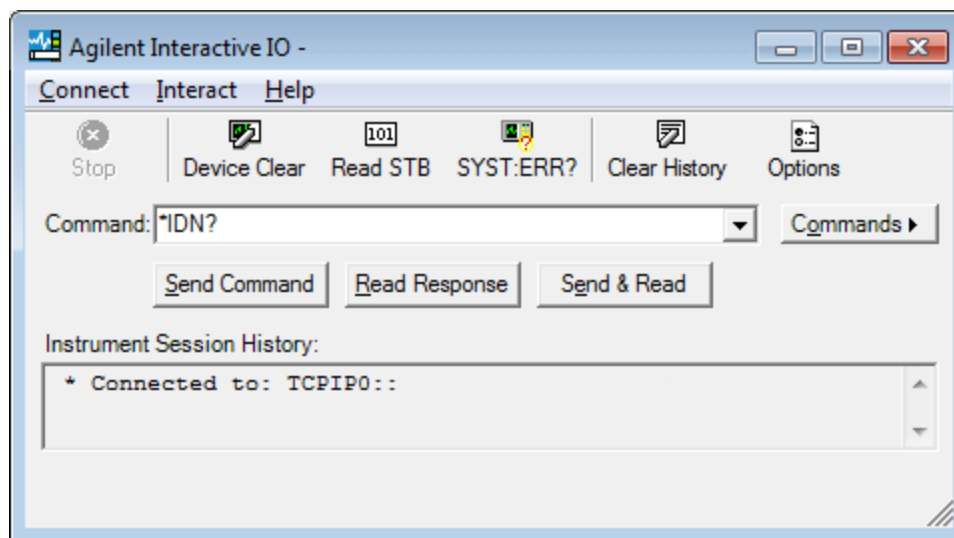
Agilent Interactive IO -

Connect Interact Help

Stop
Device Clear
101
Read STB
SYST:ERR?
Clear History
Options

Command: *IDN?
Commands ▸

Send Command
Read Response
Send & Read

Instrument Session History:

* Connected to: TCPIP0::